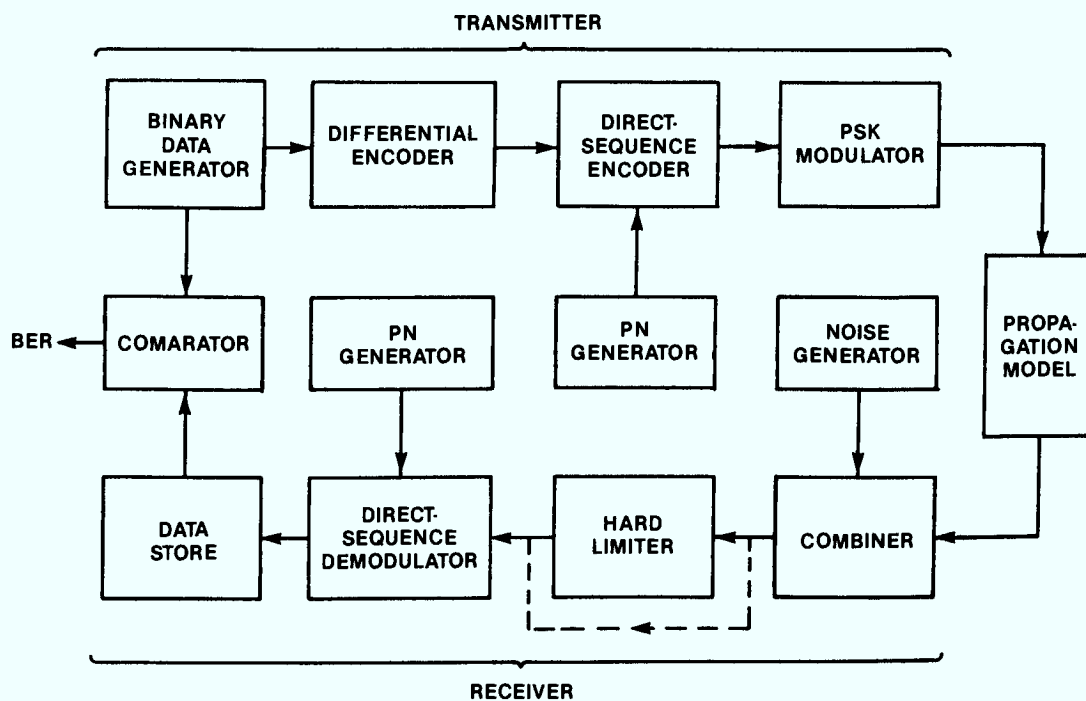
TRANSMITTER

BINARY DATA GENERATOR

DIFFERENTIAL ENCODER

DIRECT-SEQUENCE ENCODER

PSK MODULATOR

BER

COMARATOR

PN GENERATOR

PN GENERATOR

NOISE GENERATOR

PROPAGATION MODEL

DATA STORE

DIRECT-SEQUENCE DEMODULATOR

HARD LIMITER

COMBINER

RECEIVER